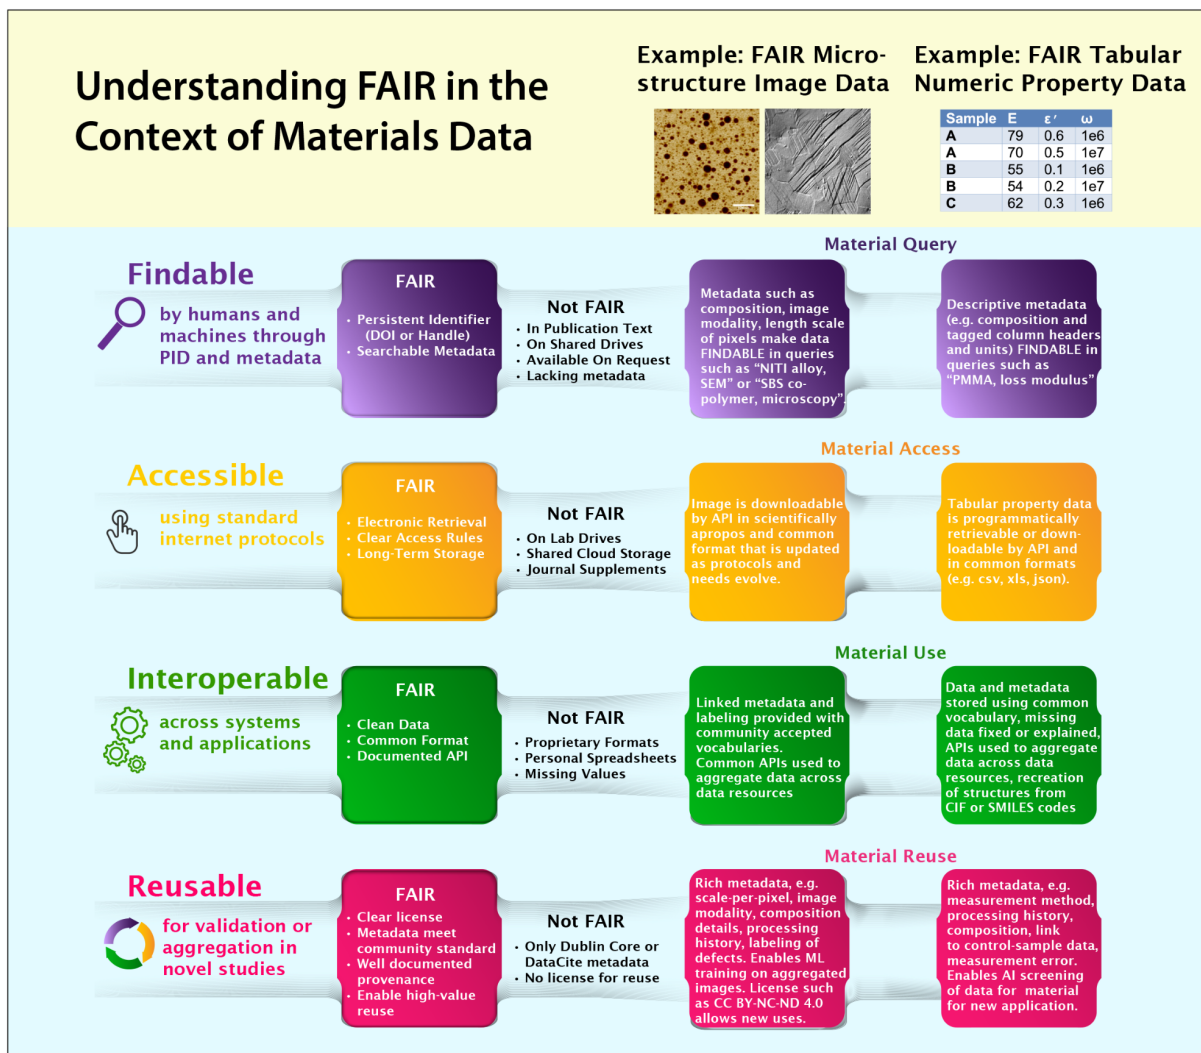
Understanding FAIR in the Context of Materials Data

Example: FAIR Microstructure Image Data

Example: FAIR Tabular Numeric Property Data

| Sample | E | ε' | ω |
|---|---|---|---|
| A | 79 | 0.6 | 1e6 |
| A | 70 | 0.5 | 1e7 |
| B | 55 | 0.1 | 1e6 |
| B | 54 | 0.2 | 1e7 |
| C | 62 | 0.3 | 1e6 |

Material Query

Findable

by humans and machines through PID and metadata

FAIR
• Persistent Identifier (DOI or Handle)
• Searchable Metadata

Not FAIR
• In Publication Text
• On Shared Drives
• Available On Request
• Lacking metadata

Metadata such as composition, image modality, length scale of pixels make data FINDABLE in queries such as "NITI alloy, SEM" or "SBS co-polymer, microscopy"

Descriptive metadata (e.g. composition and tagged column headers and units) FINDABLE in queries such as "PMMA, loss modulus"

Material Access

Accessible

using standard internet protocols

FAIR
• Electronic Retrieval
• Clear Access Rules
• Long-Term Storage

Not FAIR
• On Lab Drives
• Shared Cloud Storage
• Journal Supplements

Image is downloadable by API in scientifically apropos and common format that is updated as protocols and needs evolve.

Tabular property data is programmatically retrievable or downloadable by API and in common formats (e.g. csv, xls, json).

Material Use

Interoperable

across systems and applications

FAIR
• Clean Data
• Common Format
• Documented API

Not FAIR
• Proprietary Formats
• Personal Spreadsheets
• Missing Values

Linked metadata and labeling provided with community accepted vocabularies. Common APIs used to aggregate data across data resources

Data and metadata stored using common vocabulary, missing data fixed or explained, APIs used to aggregate data across data resources, recreation of structures from CIF or SMILES codes

Material Reuse

Reusable

for validation or aggregation in novel studies

FAIR
• Clear license
• Metadata meet community standard
• Well documented provenance
• Enable high-value reuse

Not FAIR
• Only Dublin Core or DataCite metadata
• No license for reuse

Rich metadata, e.g. scale-per-pixel, image modality, composition details, processing history, labeling of defects. Enables ML training on aggregated images. License such as CC BY-NC-ND 4.0 allows new uses.

Rich metadata, e.g. measurement method, processing history, composition, link to control-sample data, measurement error. Enables AI screening of data for material for new application.